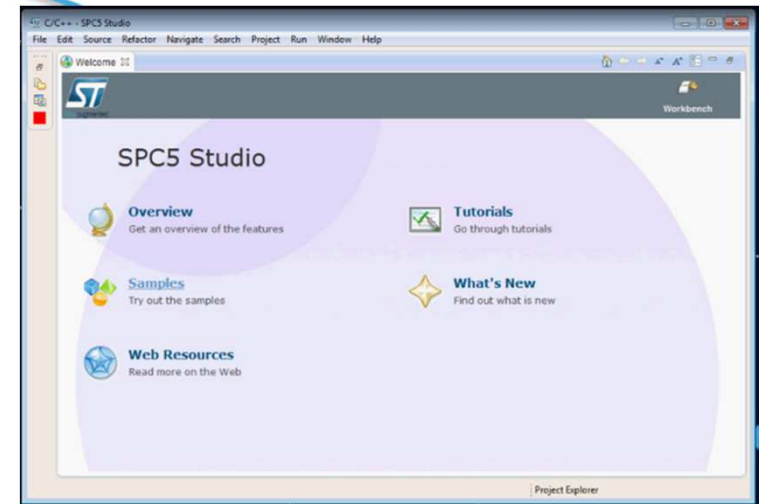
C/C++ - SPC5 Studio

File Edit Source Refactor Navigate Search Project Run Window Help

Welcome

ST

Workbench

SPC5 Studio

Overview
Get an overview of the features

Tutorials
Go through tutorials

Samples
Try out the samples

What's New
Find out what is new

Web Resources
Read more on the Web

Project Explorer